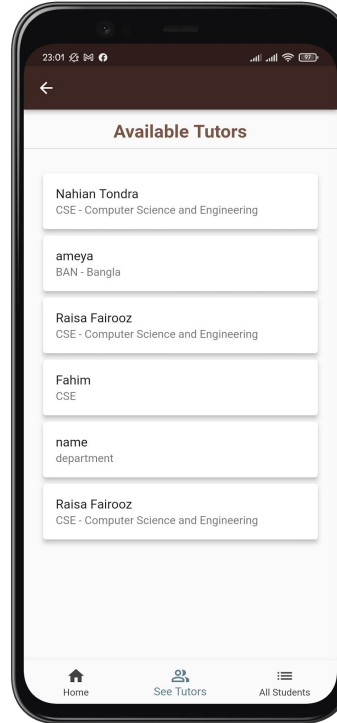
23:01

Available Tutors

Nahian Tondra
CSE - Computer Science and Engineering

ameya
BAN - Bangla

Raisa Fairooz
CSE - Computer Science and Engineering

Fahim
CSE

name
department

Raisa Fairooz
CSE - Computer Science and Engineering

Home
See Tutors
All Students